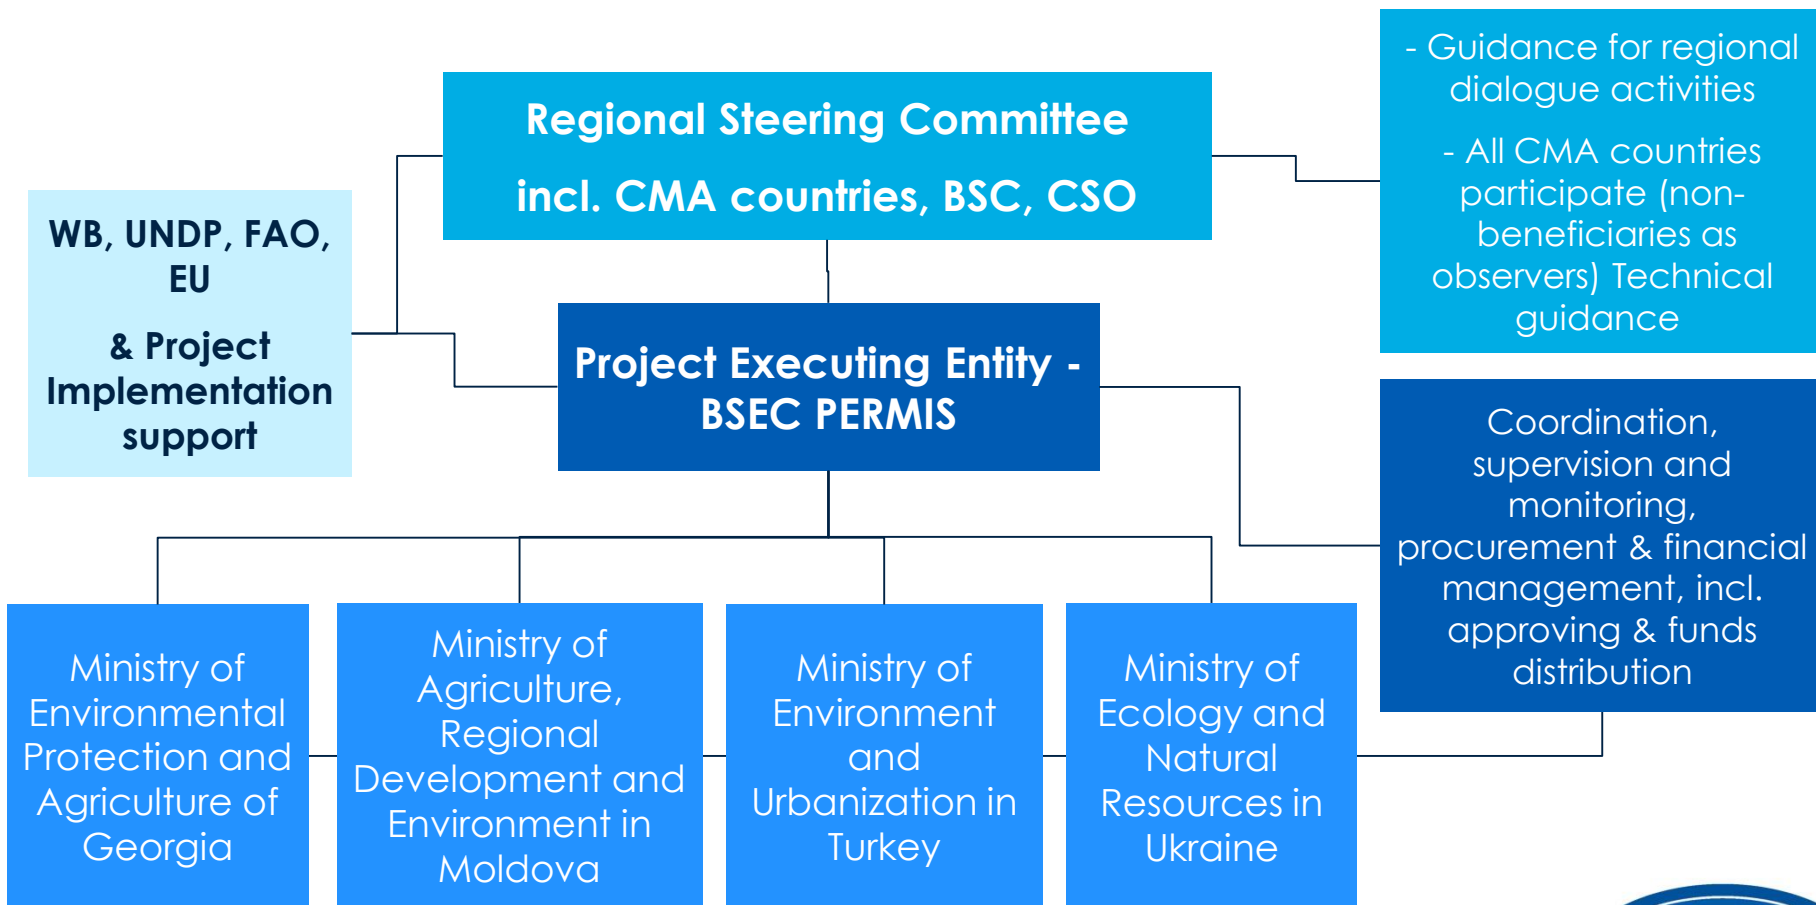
Regional Steering Committee

incl. CMA countries, BSC, CSO

- Guidance for regional dialogue activities

- All CMA countries participate (non-beneficiaries as observers) Technical guidance

WB, UNDP, FAO, EU

& Project Implementation support

Project Executing Entity - BSEC PERMIS

Coordination, supervision and monitoring, procurement & financial management, incl. approving & funds distribution

Ministry of Environmental Protection and Agriculture of Georgia

Ministry of Agriculture, Regional Development and Environment in Moldova

Ministry of Environment and Urbanization in Turkey

Ministry of Ecology and Natural Resources in Ukraine